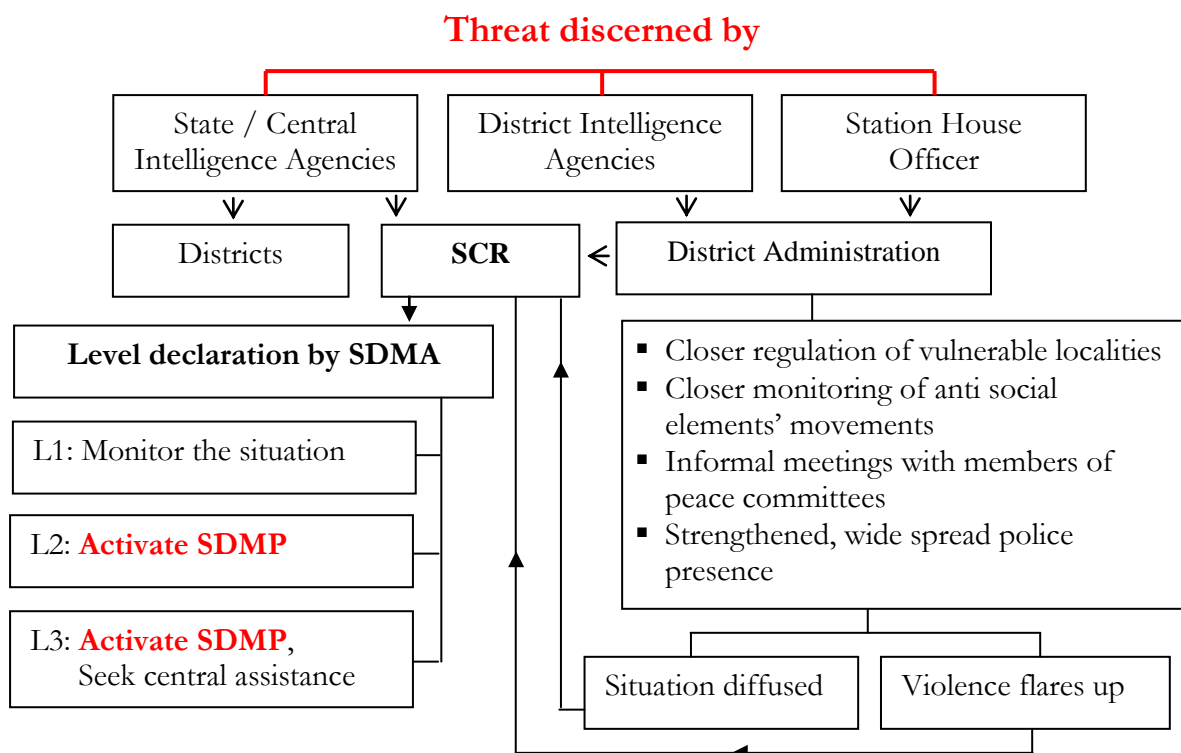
Threat discerned by

State / Central Intelligence Agencies

District Intelligence Agencies

Station House Officer

Districts

SCR

District Administration

Level declaration by SDMA

L1: Monitor the situation

L2: Activate SDMP

L3: Activate SDMP, Seek central assistance

- Closer regulation of vulnerable localities
- Closer monitoring of anti social elements' movements
- Informal meetings with members of peace committees
- Strengthened, wide spread police presence

Situation diffused

Violence flares up